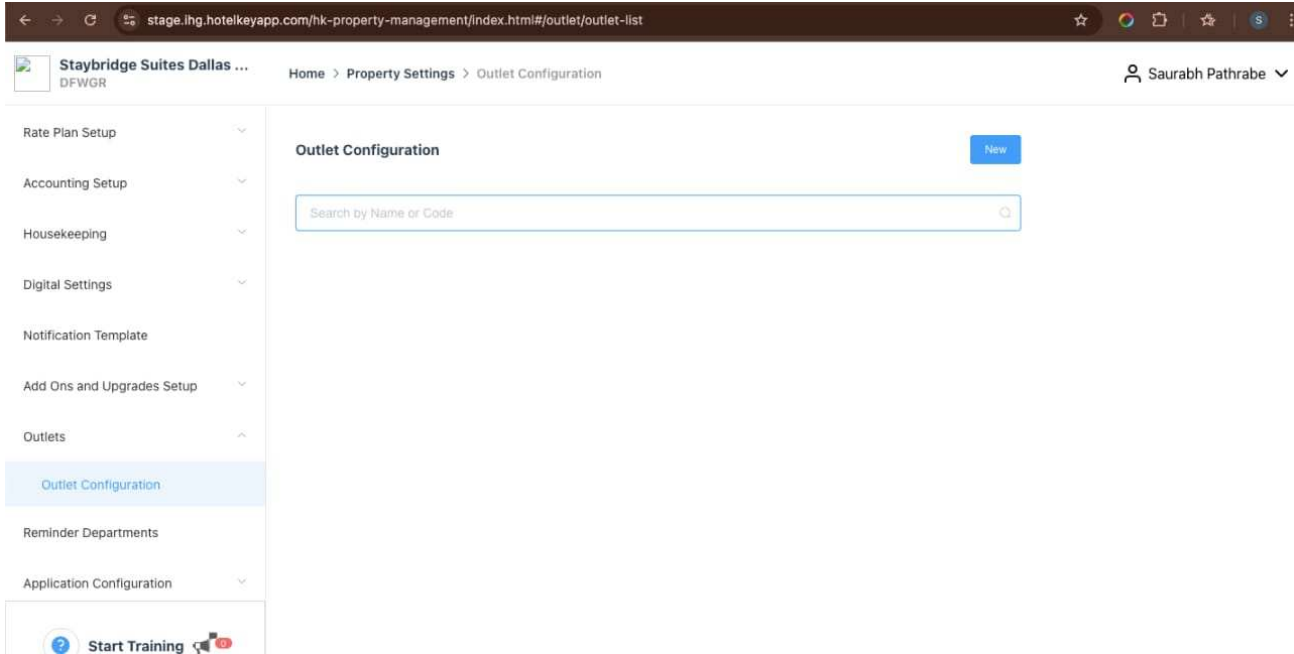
stage.ihg.hotelkeyapp.com/hk-property-management/index.html#/outlet/outlet-list

S

Staybridge Suites Dallas ...
DFWGR

Home > Property Settings > Outlet Configuration

Saurabh Pathrabe

Rate Plan Setup

Accounting Setup

Housekeeping

Digital Settings

Notification Template

Add Ons and Upgrades Setup

Outlets

Outlet Configuration

Reminder Departments

Application Configuration

Start Training

0

Outlet Configuration

New

Search by Name or Code